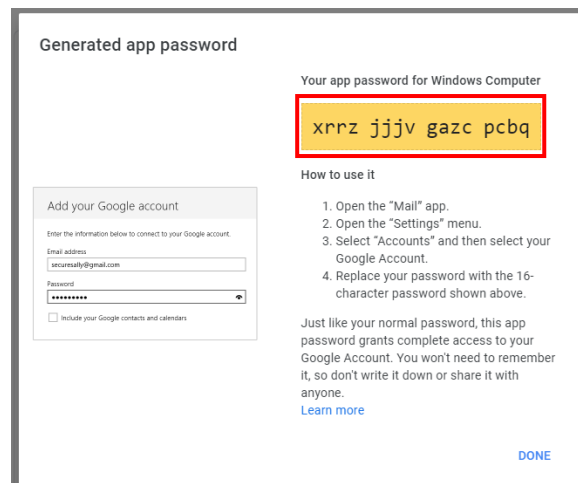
Generated app password

Add your Google account

Enter the information below to connect to your Google account.

Email address

securesally@gmail.com

Password

••••••••••

Include your Google contacts and calendars

Your app password for Windows Computer

xrrz jjjv gazc pcbq

How to use it

1. Open the "Mail" app.
2. Open the "Settings" menu.
3. Select "Accounts" and then select your Google Account.
4. Replace your password with the 16-character password shown above.

Just like your normal password, this app password grants complete access to your Google Account. You won't need to remember it, so don't write it down or share it with anyone.
Learn more

DONE